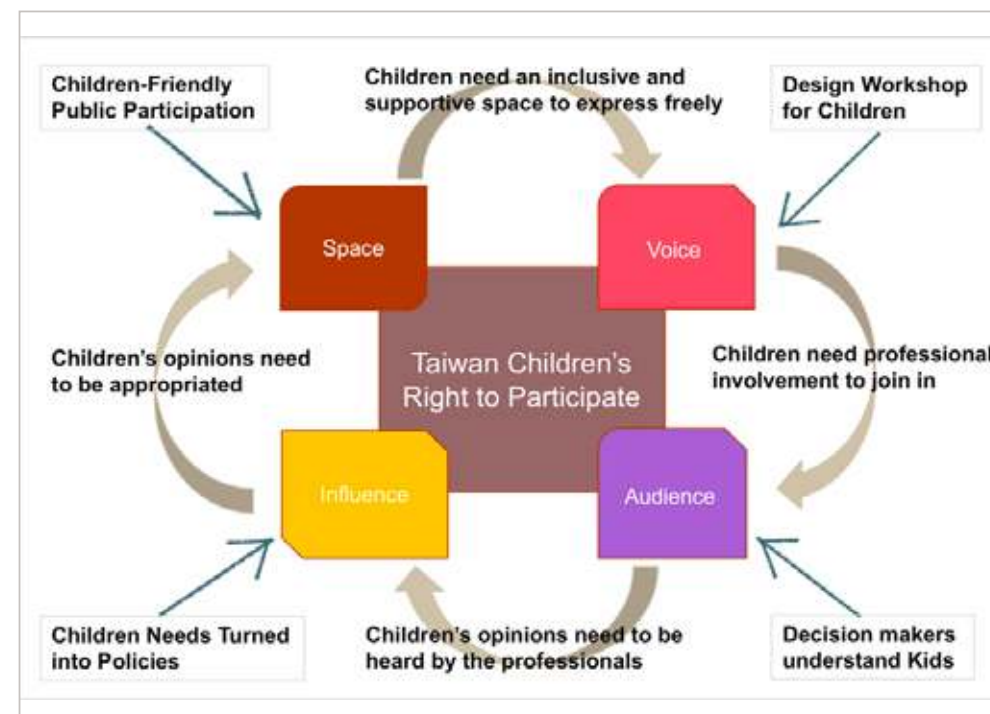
Children-Friendly Public Participation

Children need an inclusive and supportive space to express freely

Design Workshop for Children

Space

Voice

Children's opinions need to be appropriated

Taiwan Children's Right to Participate

Children need professional involvement to join in

Influence

Audience

Children Needs Turned into Policies

Children's opinions need to be heard by the professionals

Decision makers understand Kids